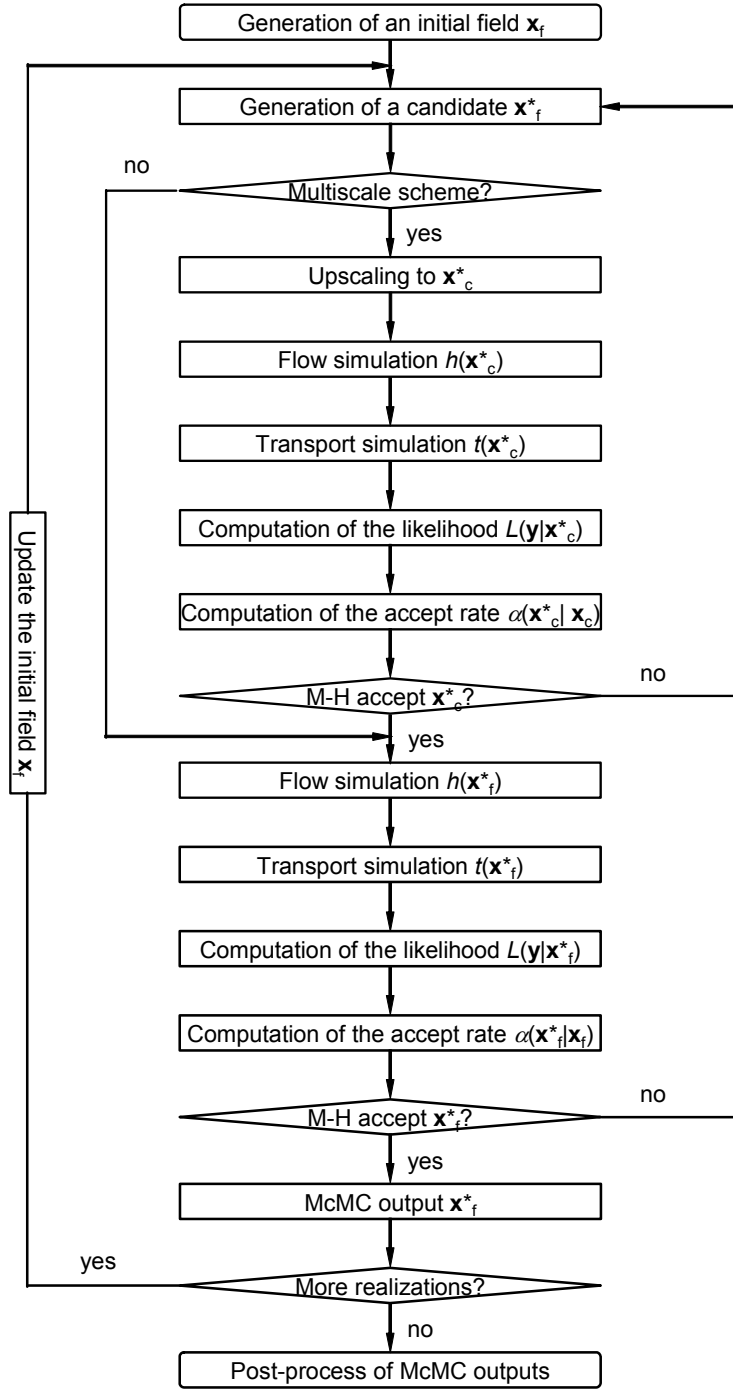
Generation of an initial field $\mathbf{x}_f$

Generation of a candidate $\mathbf{x}^*_f$

no

Multiscale scheme?

yes

Upscaling to $\mathbf{x}^*_c$

Flow simulation $h(\mathbf{x}^*_c)$

Transport simulation $t(\mathbf{x}^*_c)$

Computation of the likelihood $L(\mathbf{y}|\mathbf{x}^*_c)$

Computation of the accept rate $\alpha(\mathbf{x}^*_c| \mathbf{x}_c)$

no

M-H accept $\mathbf{x}^*_c$?

yes

Update the initial field $\mathbf{x}_f$

Flow simulation $h(\mathbf{x}^*_f)$

Transport simulation $t(\mathbf{x}^*_f)$

Computation of the likelihood $L(\mathbf{y}|\mathbf{x}^*_f)$

Computation of the accept rate $\alpha(\mathbf{x}^*_f|\mathbf{x}_f)$

no

M-H accept $\mathbf{x}^*_f$?

yes

McMC output $\mathbf{x}^*_f$

yes

More realizations?

no

Post-process of McMC outputs